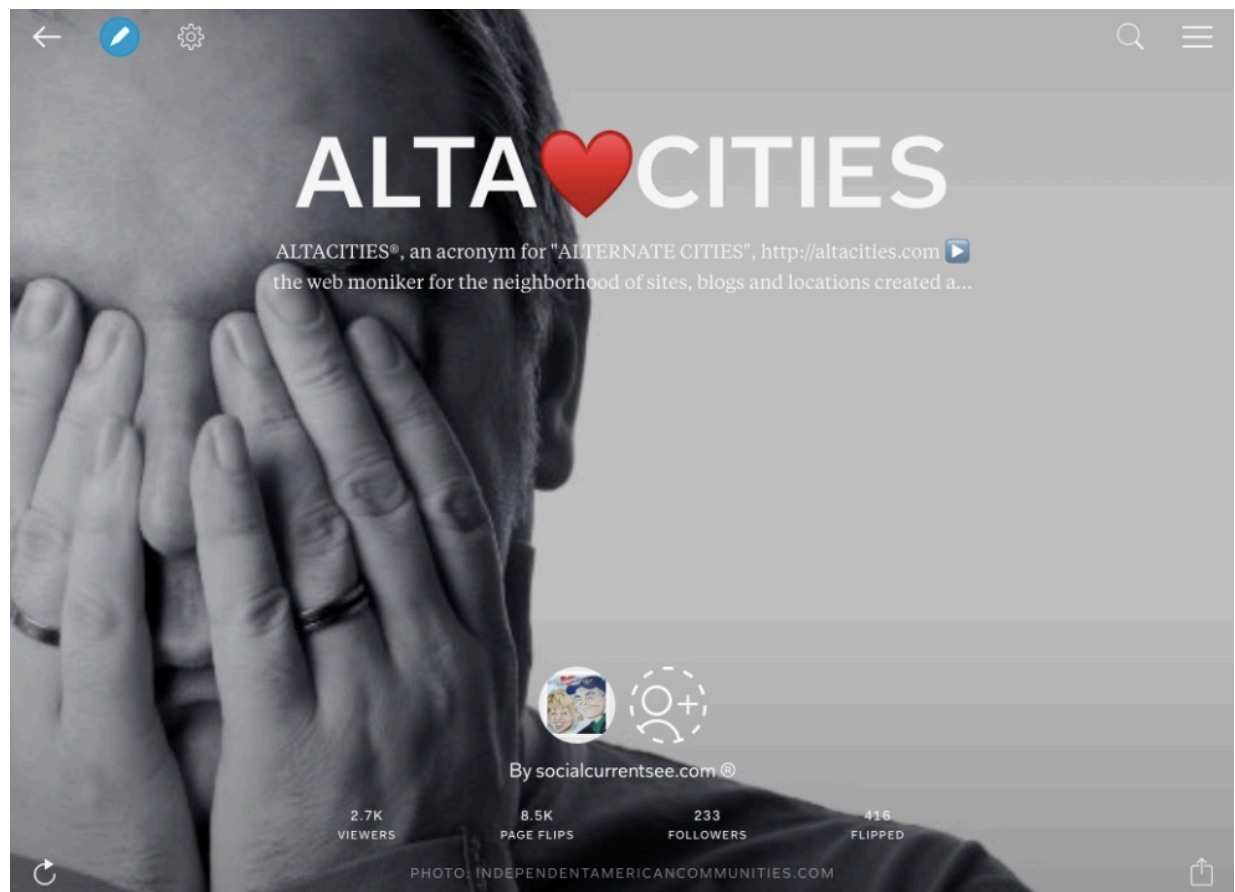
ALTA❤️CITIES

ALTACITIES®, an acronym for "ALTERNATE CITIES", http://altacities.com ▶️ the web moniker for the neighborhood of sites, blogs and locations created a...

By socialcurrentsee.com ®

| 2.7K | 8.5K | 233 | 416 |
|---|---|---|---|
| VIEWERS | PAGE FLIPS | FOLLOWERS | FLIPPED |

PHOTO: INDEPENDENTAMERICANCOMMUNITIES.COM